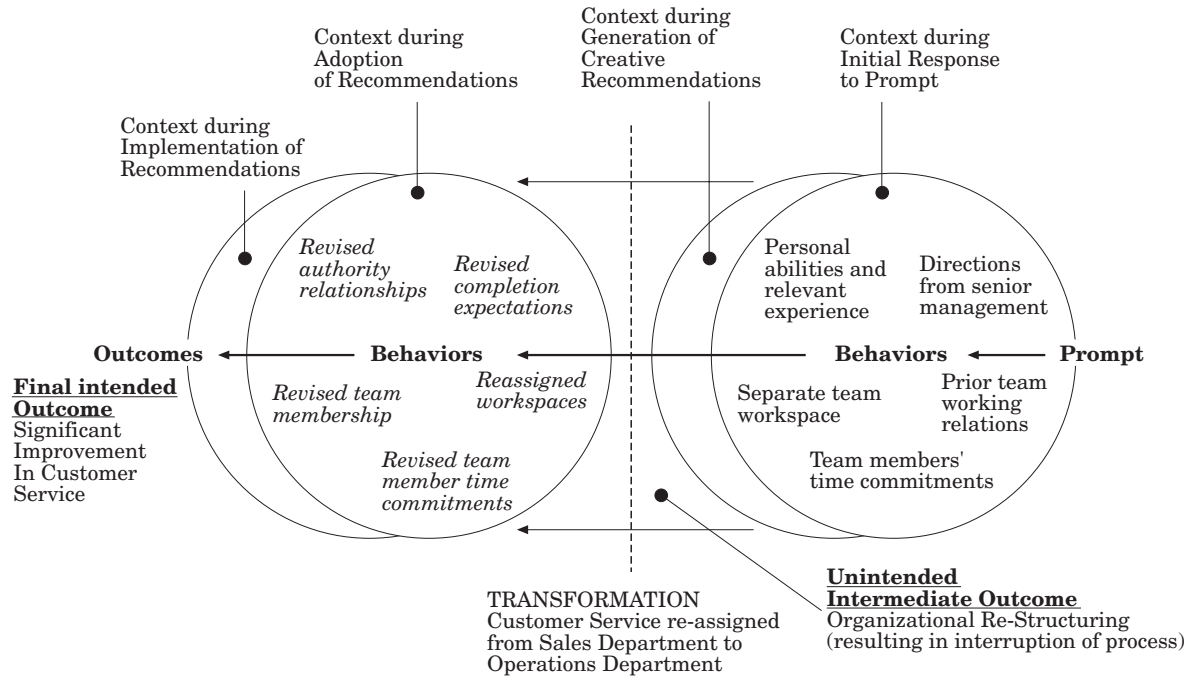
Context during Adoption of Recommendations

Context during Generation of Creative Recommendations

Context during Initial Response to Prompt

Context during Implementation of Recommendations

Revised authority relationships

Revised completion expectations

Personal abilities and relevant experience

Directions from senior management

Outcomes

Behaviors

Behaviors

Prompt

Final intended Outcome
Significant Improvement In Customer Service

Revised team membership

Reassigned workspaces

Separate team workspace

Prior team working relations

Revised team member time commitments

Team members' time commitments

Unintended Intermediate Outcome
Organizational Re-Structuring (resulting in interruption of process)

TRANSFORMATION
Customer Service re-assigned from Sales Department to Operations Department